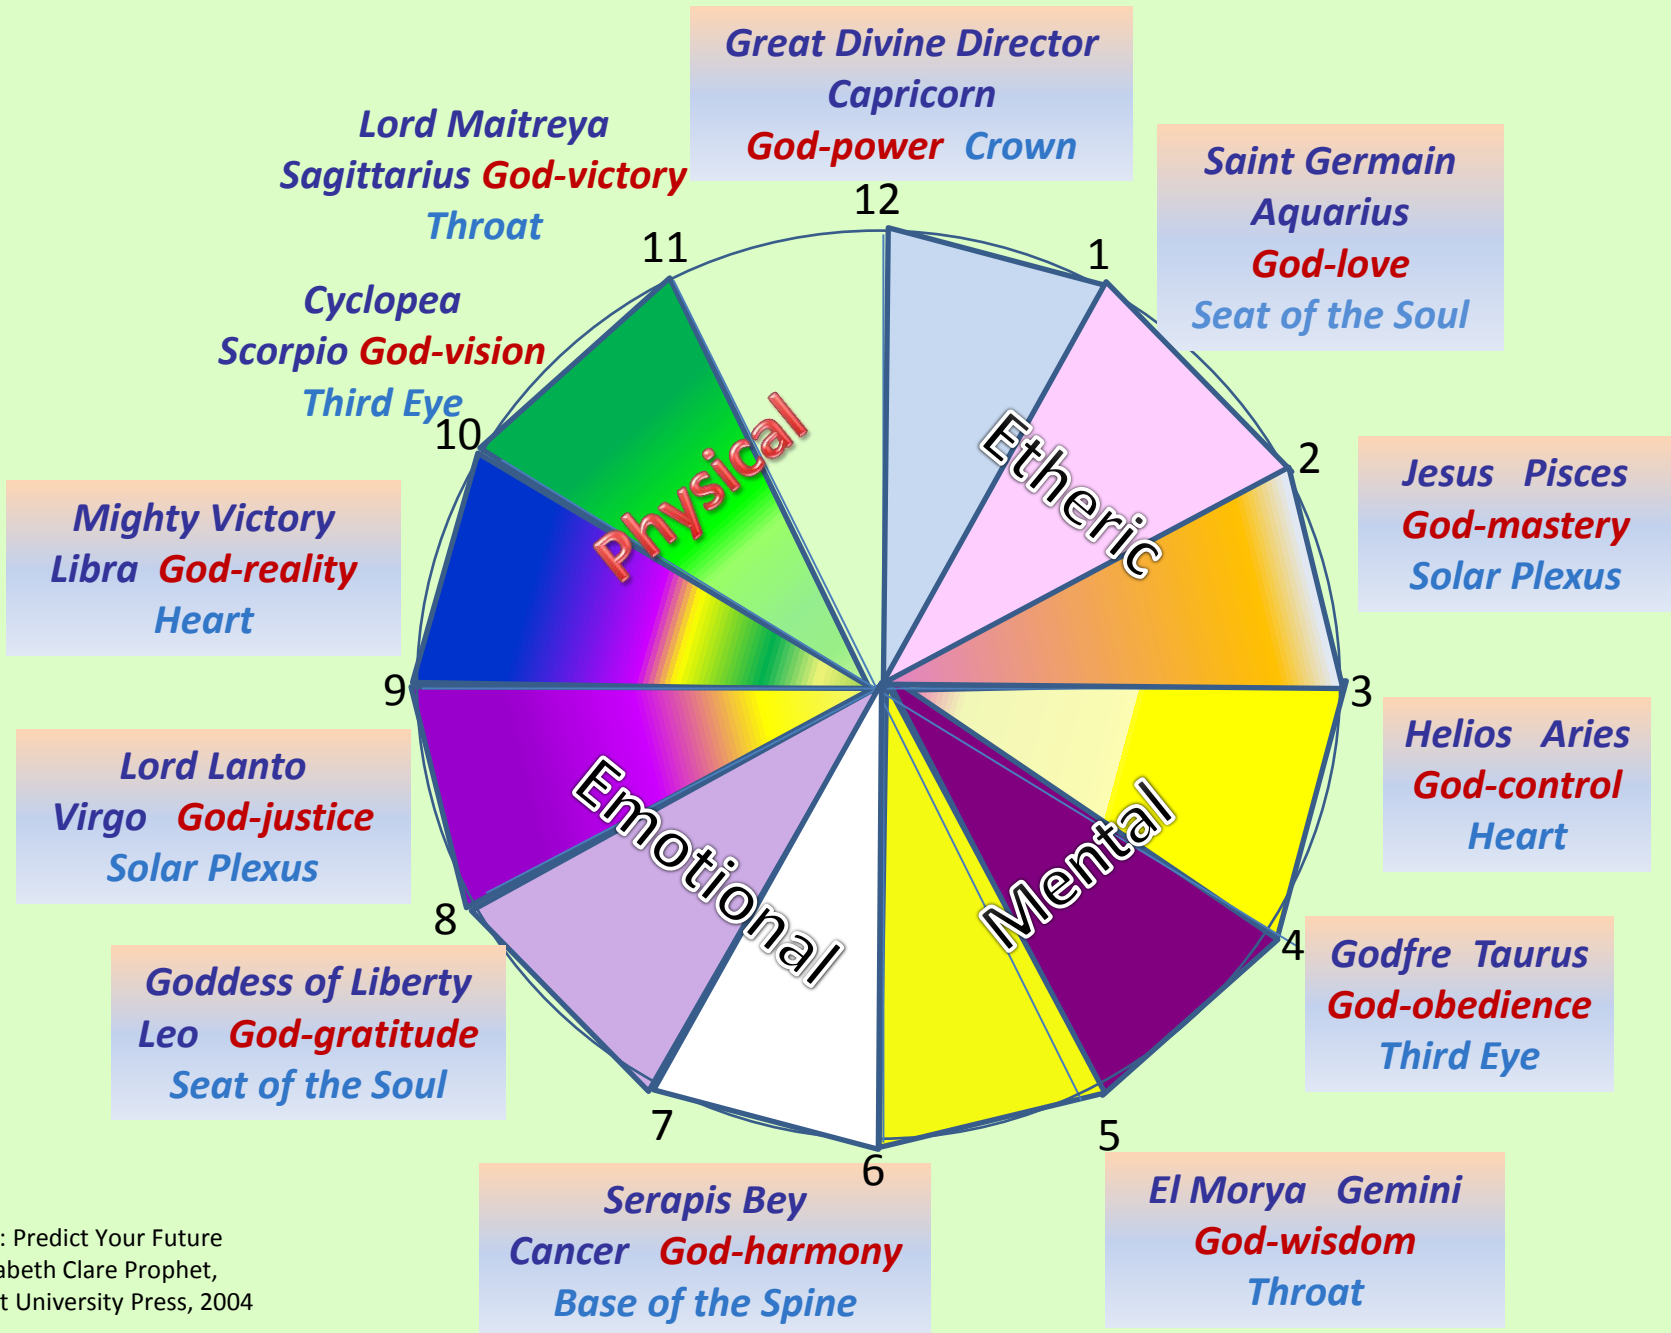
Great Divine Director
Capricorn
God-power Crown

12

Lord Maitreya
Sagittarius God-victory
Throat

11

Saint Germain
Aquarius
God-love
Seat of the Soul

1

Cyclopea
Scorpio God-vision
Third Eye

10

Physical

Etheric

2

Jesus Pisces
God-mastery
Solar Plexus

Mighty Victory
Libra God-reality
Heart

9

3

Helios Aries
God-control
Heart

Lord Lanto
Virgo God-justice
Solar Plexus

Emotional

Mental

8

4

Godfre Taurus
God-obedience
Third Eye

Goddess of Liberty
Leo God-gratitude
Seat of the Soul

7

6

5

Serapis Bey
Cancer God-harmony
Base of the Spine

El Morya Gemini
God-wisdom
Throat

: Predict Your Future
abeth Clare Prophet,
t University Press, 2004